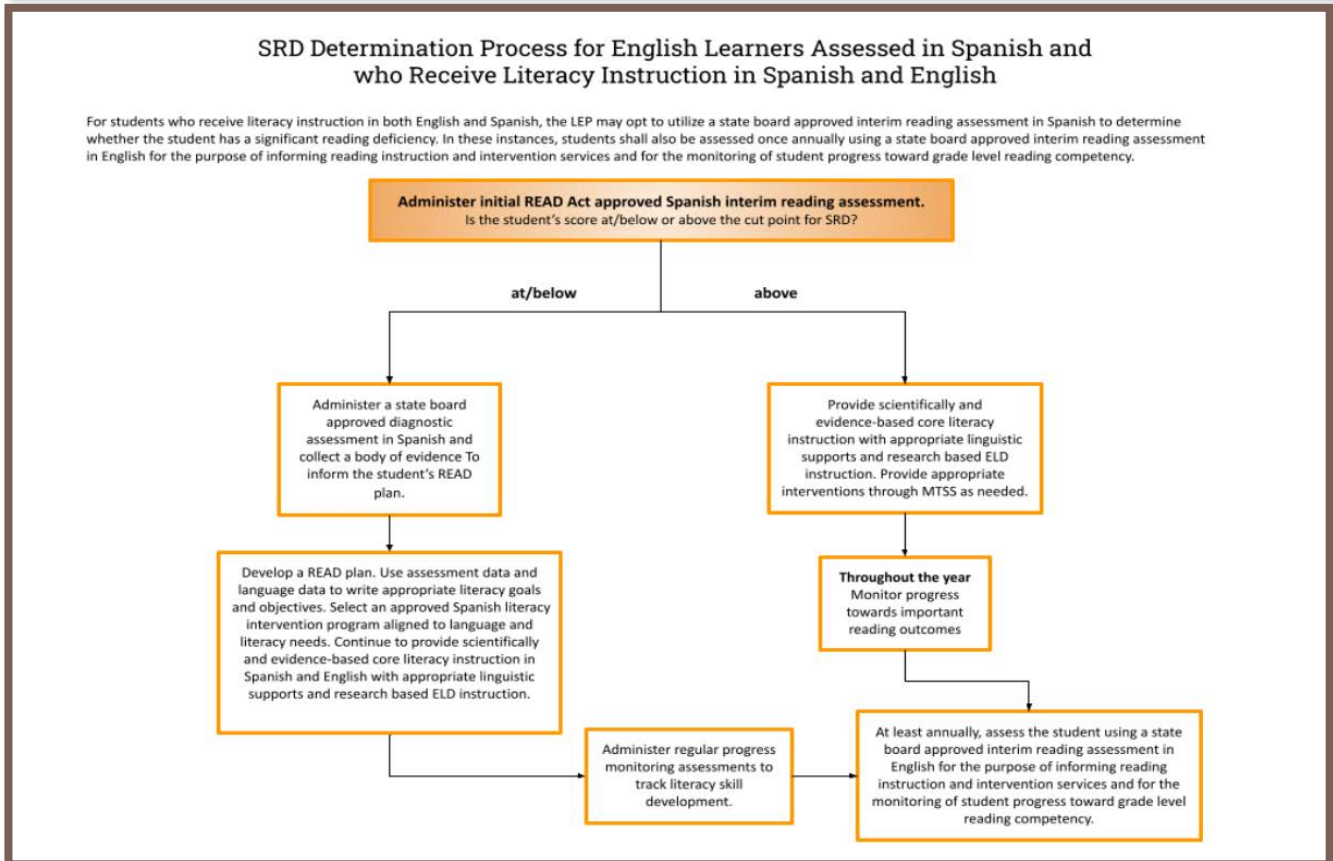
SRD Determination Process for English Learners Assessed in Spanish and who Receive Literacy Instruction in Spanish and English

For students who receive literacy instruction in both English and Spanish, the LEP may opt to utilize a state board approved interim reading assessment in Spanish to determine whether the student has a significant reading deficiency. In these instances, students shall also be assessed once annually using a state board approved interim reading assessment in English for the purpose of informing reading instruction and intervention services and for the monitoring of student progress toward grade level reading competency.

Administer initial READ Act approved Spanish interim reading assessment.
Is the student's score at/below or above the cut point for SRD?

at/below

above

Administer a state board approved diagnostic assessment in Spanish and collect a body of evidence To inform the student's READ plan.

Provide scientifically and evidence-based core literacy instruction with appropriate linguistic supports and research based ELD instruction. Provide appropriate interventions through MTSS as needed.

Develop a READ plan. Use assessment data and language data to write appropriate literacy goals and objectives. Select an approved Spanish literacy intervention program aligned to language and literacy needs. Continue to provide scientifically and evidence-based core literacy instruction in Spanish and English with appropriate linguistic supports and research based ELD instruction.

Throughout the year
Monitor progress towards important reading outcomes

Administer regular progress monitoring assessments to track literacy skill development.

At least annually, assess the student using a state board approved interim reading assessment in English for the purpose of informing reading instruction and intervention services and for the monitoring of student progress toward grade level reading competency.